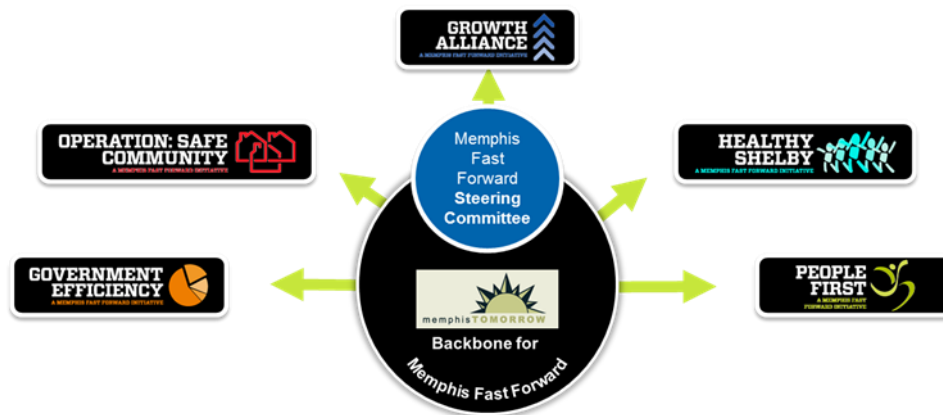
GROWTH ALLIANCE
A MEMPHIS FAST FORWARD INITIATIVE

OPERATION: SAFE COMMUNITY
A MEMPHIS FAST FORWARD INITIATIVE

Memphis Fast Forward Steering Committee

HEALTHY SHELBY
A MEMPHIS FAST FORWARD INITIATIVE

GOVERNMENT EFFICIENCY
A MEMPHIS FAST FORWARD INITIATIVE

memphisTOMORROW

Backbone for

Memphis Fast Forward

PEOPLE FIRST
A MEMPHIS FAST FORWARD INITIATIVE